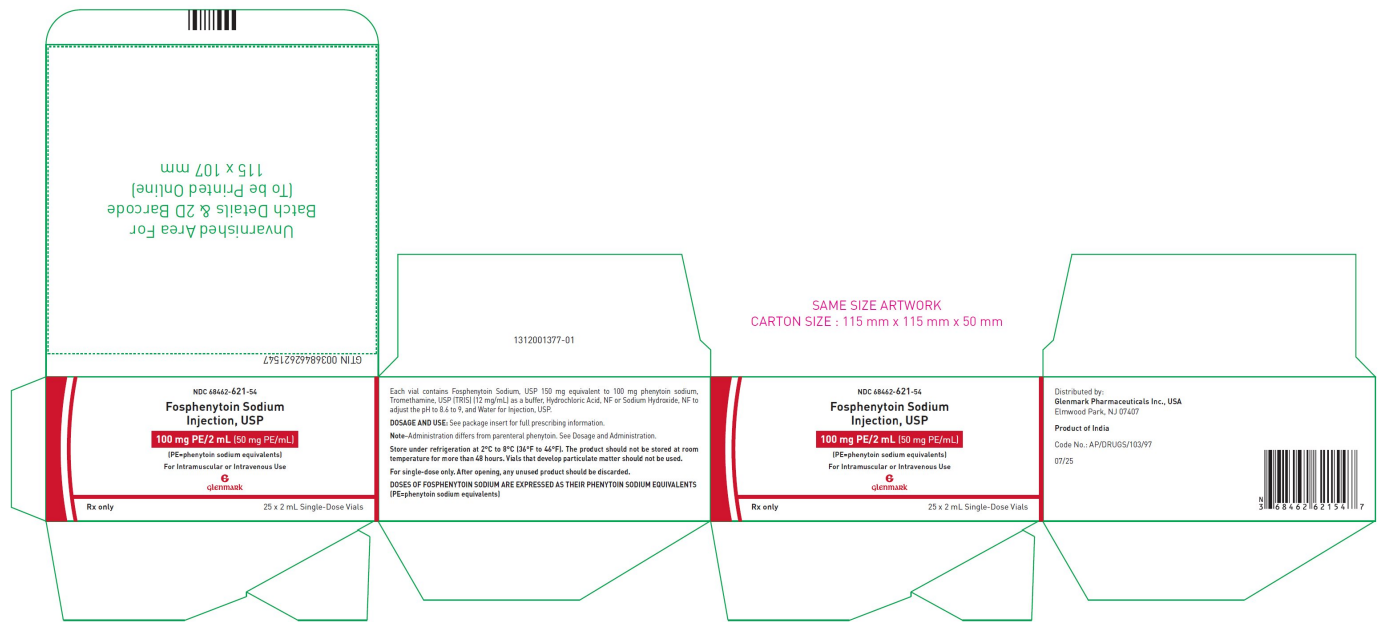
Unvarnished Area For
Batch Details & 2D Barcode
(To be Printed Online)
115 x 107 mm

GTIN 00368462621547

NDC 68462-621-54
Fosphenytoin Sodium Injection, USP
100 mg PE/2 mL (50 mg PE/mL)
(PE=phenytoin sodium equivalents)
For Intramuscular or Intravenous Use
Glenmark
Rx only
25 x 2 mL Single-Dose Vials

1312001377-01

Each vial contains Fosphenytoin Sodium, USP 150 mg equivalent to 100 mg phenytoin sodium, Tromethamine, USP (TRIS) (12 mg/mL) as a buffer, Hydrochloric Acid, NF or Sodium Hydroxide, NF to adjust the pH to 8.6 to 9, and Water for Injection, USP.

DOSAGE AND USE: See package insert for full prescribing information.

Note–Administration differs from parenteral phenytoin. See Dosage and Administration.

Store under refrigeration at 2°C to 8°C (36°F to 46°F). The product should not be stored at room temperature for more than 48 hours. Vials that develop particulate matter should not be used.

For single-dose only. After opening, any unused product should be discarded.

DOSES OF FOSPHENYTOIN SODIUM ARE EXPRESSED AS THEIR PHENYTOIN SODIUM EQUIVALENTS (PE=phenytoin sodium equivalents)

SAME SIZE ARTWORK
CARTON SIZE : 115 mm x 115 mm x 50 mm

NDC 68462-621-54
Fosphenytoin Sodium Injection, USP
100 mg PE/2 mL (50 mg PE/mL)
(PE=phenytoin sodium equivalents)
For Intramuscular or Intravenous Use
Glenmark
Rx only
25 x 2 mL Single-Dose Vials

Distributed by:
Glenmark Pharmaceuticals Inc., USA
Elmwood Park, NJ 07407

Product of India

Code No.: AP/DRUGS/103/97

07/25

N 3 68462 62154 7